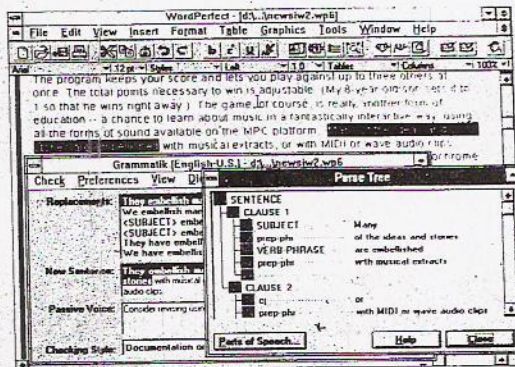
WordPerfect - [d:\...\newsiw2.wp6]

File Edit View Insert Format Table Graphics Tools Window Help

Arial 12 pt Styles Left 1.0 Tables Columns 100%

The program keeps your score and lets you play against up to three others at once. The total points necessary to win is adjustable. (My 8-year-old son set it to 1 so that he wins right away.) The game, of course, is really another form of education -- a chance to learn about music in a fantastically interactive way, using all the forms of sound available on the MPC platform. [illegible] with musical extracts, or with MIDI or wave audio clips.

Grammatik [English-U.S.] d:\...\newsiw2.wp6

Check Preferences View Di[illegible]

Replacements: They embellish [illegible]
We embellish man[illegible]
<SUBJECT> embe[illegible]
<SUBJECT> embe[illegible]
They have embell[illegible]
We have embellis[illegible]

New Sentence: They embellish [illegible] stones] with musical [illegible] audio clips.

Passive Voice: Consider revising usi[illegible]

Checking Style: Documentation or

Parse Tree

SENTENCE
CLAUSE 1
SUBJECT Many
prep-phr of the ideas and stories
VERB PHRASE are embellished
prep-phr with musical extracts
CLAUSE 2
cj or
prep-phr with MIDI or wave audio clips

Parts of Speech... Help Close